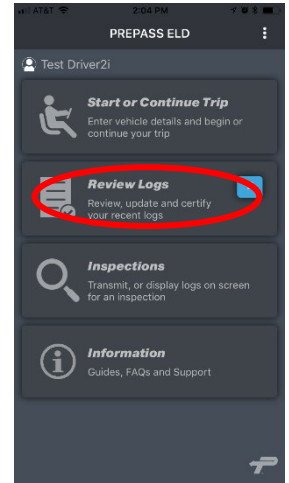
AT&T 2:04 PM

PREPASS ELD

Test Driver2i

Start or Continue Trip
Enter vehicle details and begin or continue your trip

Review Logs
Review, update and certify your recent logs

Inspections
Transmit, or display logs on screen for an inspection

Information
Guides, FAQs and Support